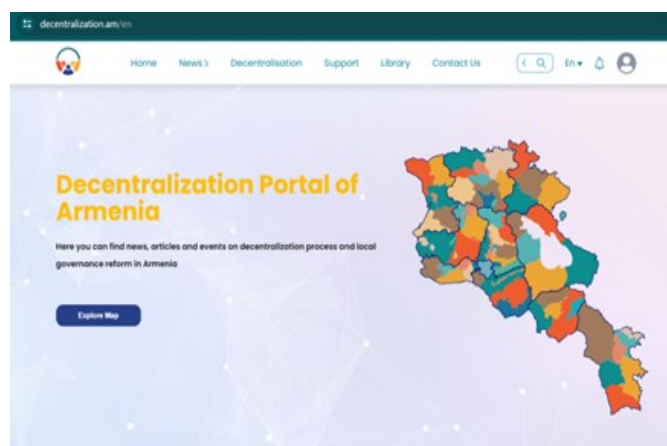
decentralization.am/en

Home News › Decentralisation Support Library Contact Us

En

Decentralization Portal of Armenia

Here you can find news, articles and events on decentralization process and local governance reform in Armenia

Explore Map